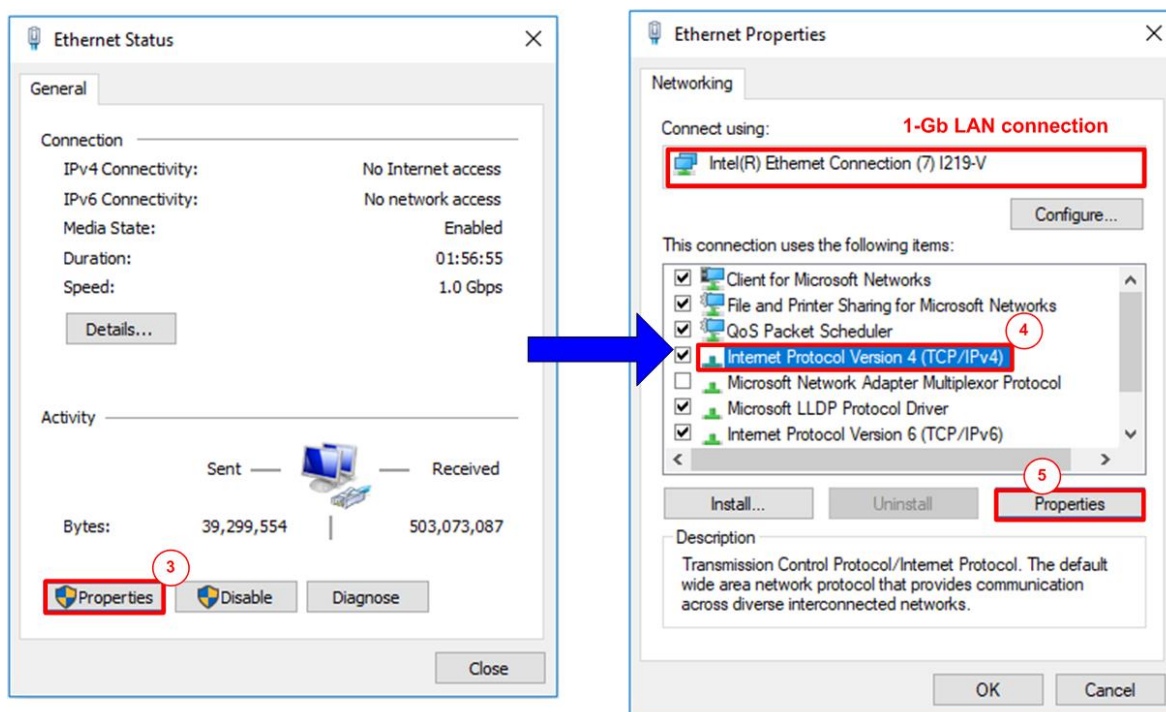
Ethernet Status

General

Connection

IPv4 Connectivity: No Internet access

IPv6 Connectivity: No network access

Media State: Enabled

Duration: 01:56:55

Speed: 1.0 Gbps

Details...

Activity

Sent — — Received

Bytes: 39,299,554 | 503,073,087

3

Properties

Disable

Diagnose

Close

Ethernet Properties

Networking

Connect using:

1-Gb LAN connection

Intel(R) Ethernet Connection (7) I219-V

Configure...

This connection uses the following items:

Client for Microsoft Networks

File and Printer Sharing for Microsoft Networks

QoS Packet Scheduler

4

Internet Protocol Version 4 (TCP/IPv4)

Microsoft Network Adapter Multiplexor Protocol

Microsoft LLDP Protocol Driver

Internet Protocol Version 6 (TCP/IPv6)

5

Install...

Uninstall

Properties

Description

Transmission Control Protocol/Internet Protocol. The default wide area network protocol that provides communication across diverse interconnected networks.

OK

Cancel